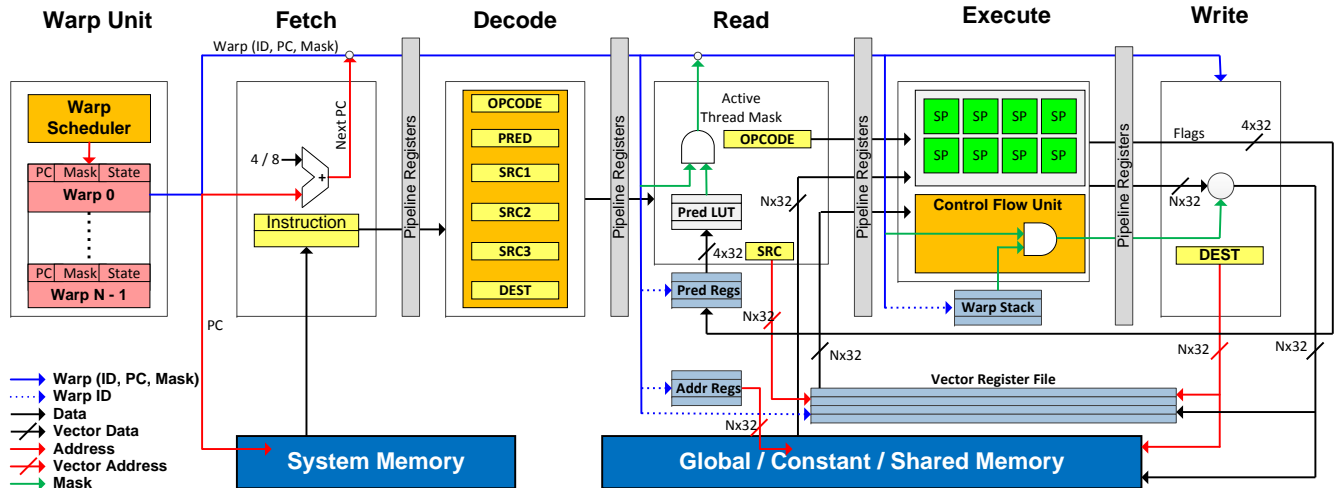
Warp Unit

Fetch

Decode

Read

Execute

Write

Warp (ID, PC, Mask)

Warp Scheduler

PC | Mask | State

Warp 0

PC | Mask | State

Warp N - 1

4 / 8

+

Next PC

Instruction

PC

Pipeline Registers

OPCODE

PRED

SRC1

SRC2

SRC3

DEST

Pipeline Registers

Active Thread Mask

OPCODE

Pred LUT

4x32

SRC

Pred Regs

Addr Regs

Nx32

Nx32

Nx32

Nx32

Pipeline Registers

SP SP SP SP

SP SP SP SP

Control Flow Unit

Warp Stack

Pipeline Registers

Flags

4x32

Nx32

DEST

Nx32

Nx32

Vector Register File

System Memory

Global / Constant / Shared Memory

Warp (ID, PC, Mask)

Warp ID

Data

Vector Data

Address

Vector Address

Mask